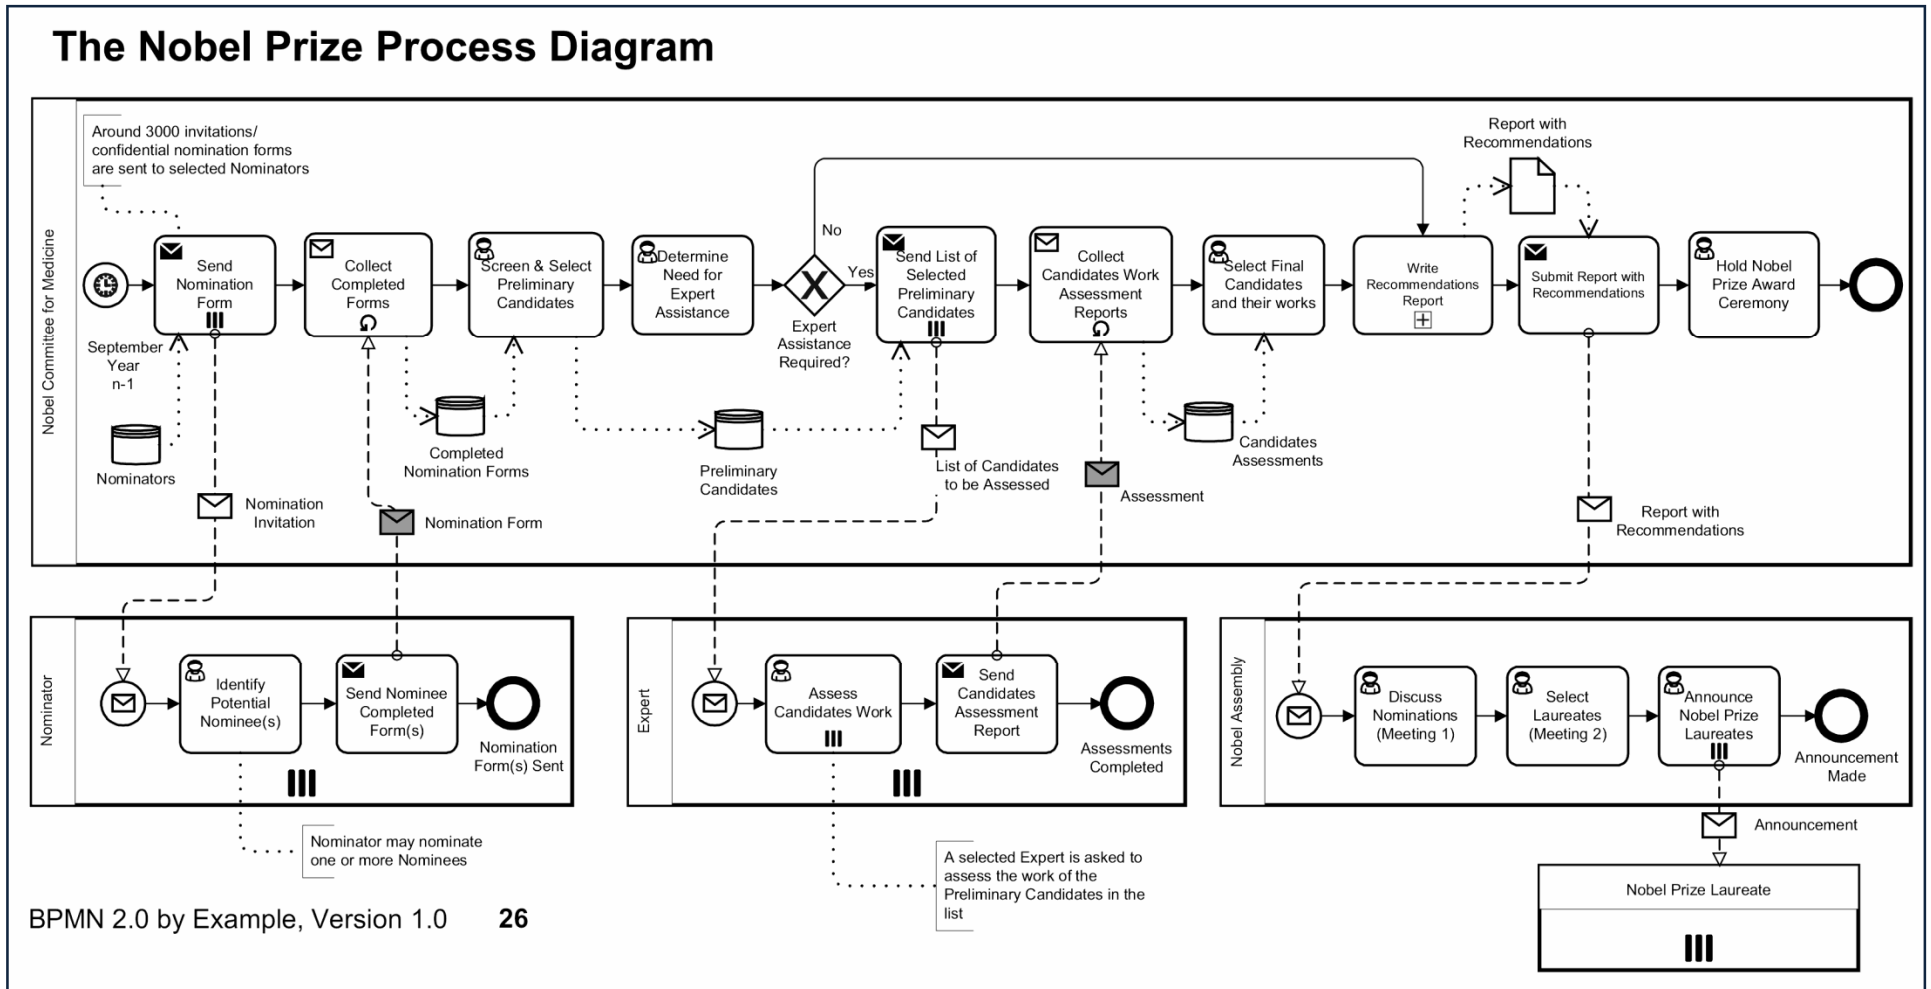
The Nobel Prize Process Diagram

Nobel Committee for Medicine

Around 3000 invitations/ confidential nomination forms are sent to selected Nominators

September Year n-1

Send Nomination Form

Collect Completed Forms

Screen & Select Preliminary Candidates

Determine Need for Expert Assistance

Expert Assistance Required?

No

Yes

Send List of Selected Preliminary Candidates

Collect Candidates Work Assessment Reports

Select Final Candidates and their works

Report with Recommendations

Write Recommendations Report

Submit Report with Recommendations

Hold Nobel Prize Award Ceremony

Nominators

Completed Nomination Forms

Preliminary Candidates

Candidates Assessments

Nomination Invitation

Nomination Form

List of Candidates to be Assessed

Assessment

Report with Recommendations

Nominator

Identify Potential Nominee(s)

Send Nominee Completed Form(s)

Nomination Form(s) Sent

Nominator may nominate one or more Nominees

Expert

Assess Candidates Work

Send Candidates Assessment Report

Assessments Completed

A selected Expert is asked to assess the work of the Preliminary Candidates in the list

Nobel Assembly

Discuss Nominations (Meeting 1)

Select Laureates (Meeting 2)

Announce Nobel Prize Laureates

Announcement Made

Announcement

Nobel Prize Laureate

BPMN 2.0 by Example, Version 1.0 26